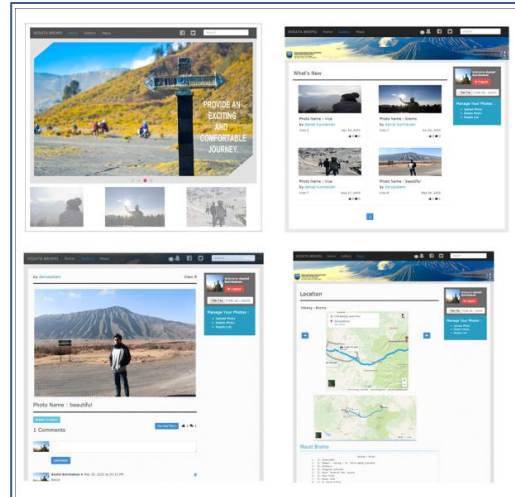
WISATA BROMO Home Gallery Maps

PROVIDE AN EXCITING AND COMFORTABLE JOURNEY.

WISATA BROMO Home Gallery Maps

What's New

Photo Name : mie
by Kemal Kurniawan

Photo Name : bromo
by Kemal Kurniawan

Photo Name : mie
by Kemal Kurniawan

Photo Name : beautiful
by derusadam

Manage Your Photos :

WISATA BROMO Home Gallery Maps

By derusadam

Photo Name : beautiful

1 Comments

Manage Your Photos :

WISATA BROMO Home Gallery Maps

Location

Manage Your Photos :

Mount Bromo